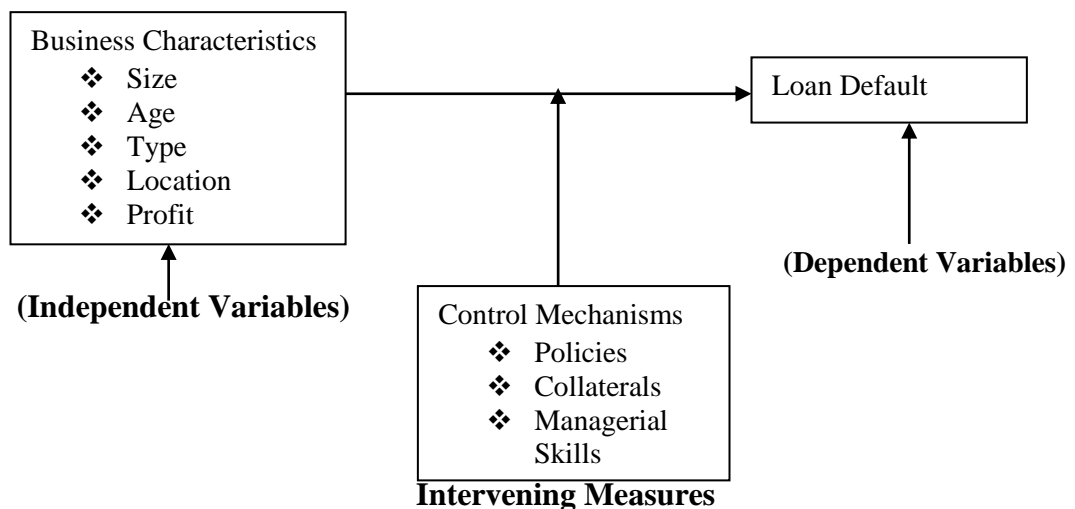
Business Characteristics
❖ Size
❖ Age
❖ Type
❖ Location
❖ Profit

Loan Default

(Independent Variables)

(Dependent Variables)

Control Mechanisms
❖ Policies
❖ Collaterals
❖ Managerial Skills

Intervening Measures